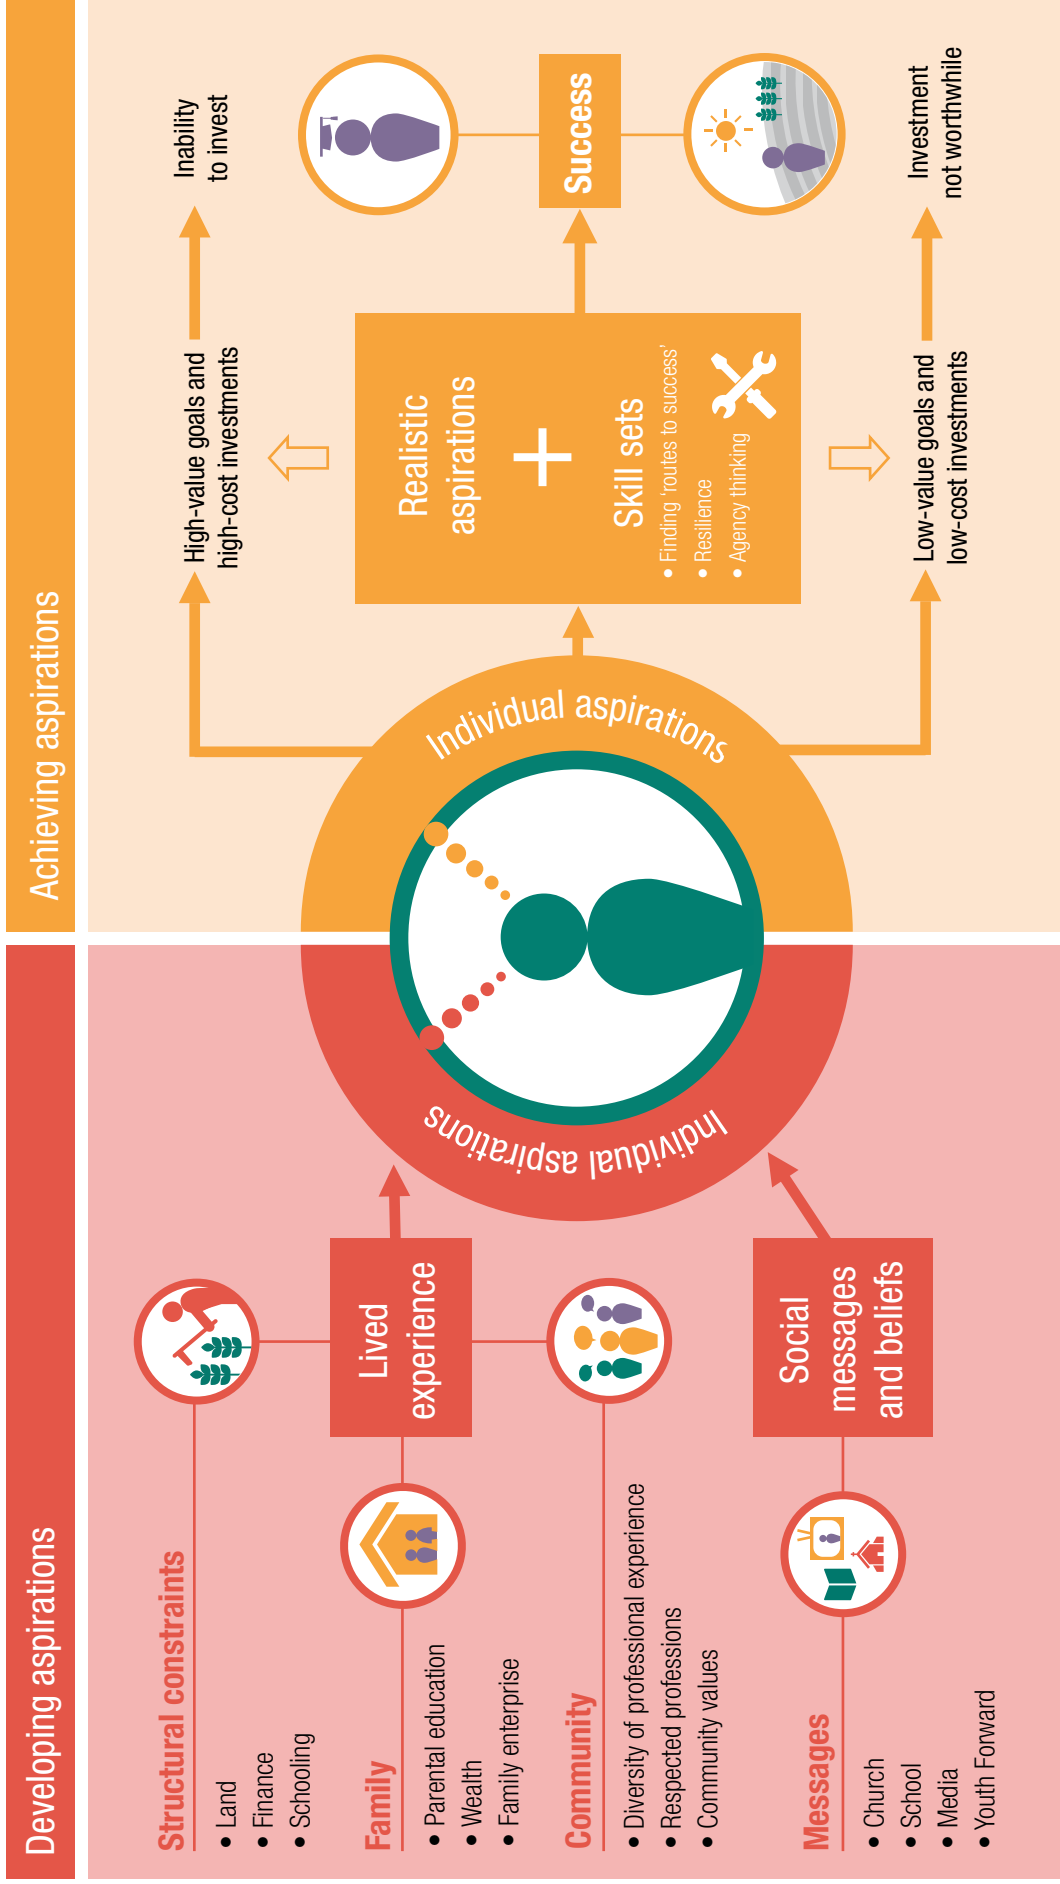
Developing aspirations

Structural constraints
• Land
• Finance
• Schooling

Family
• Parental education
• Wealth
• Family enterprise

Community
• Diversity of professional experience
• Respected professions
• Community values

Messages
• Church
• School
• Media
• Youth Forward

Lived experience

Social messages and beliefs

Individual aspirations

Achieving aspirations

Individual aspirations

High-value goals and high-cost investments

Inability to invest

Realistic aspirations + Skill sets
• Finding 'routes to success'
• Resilience
• Agency thinking

Success

Low-value goals and low-cost investments

Investment not worthwhile